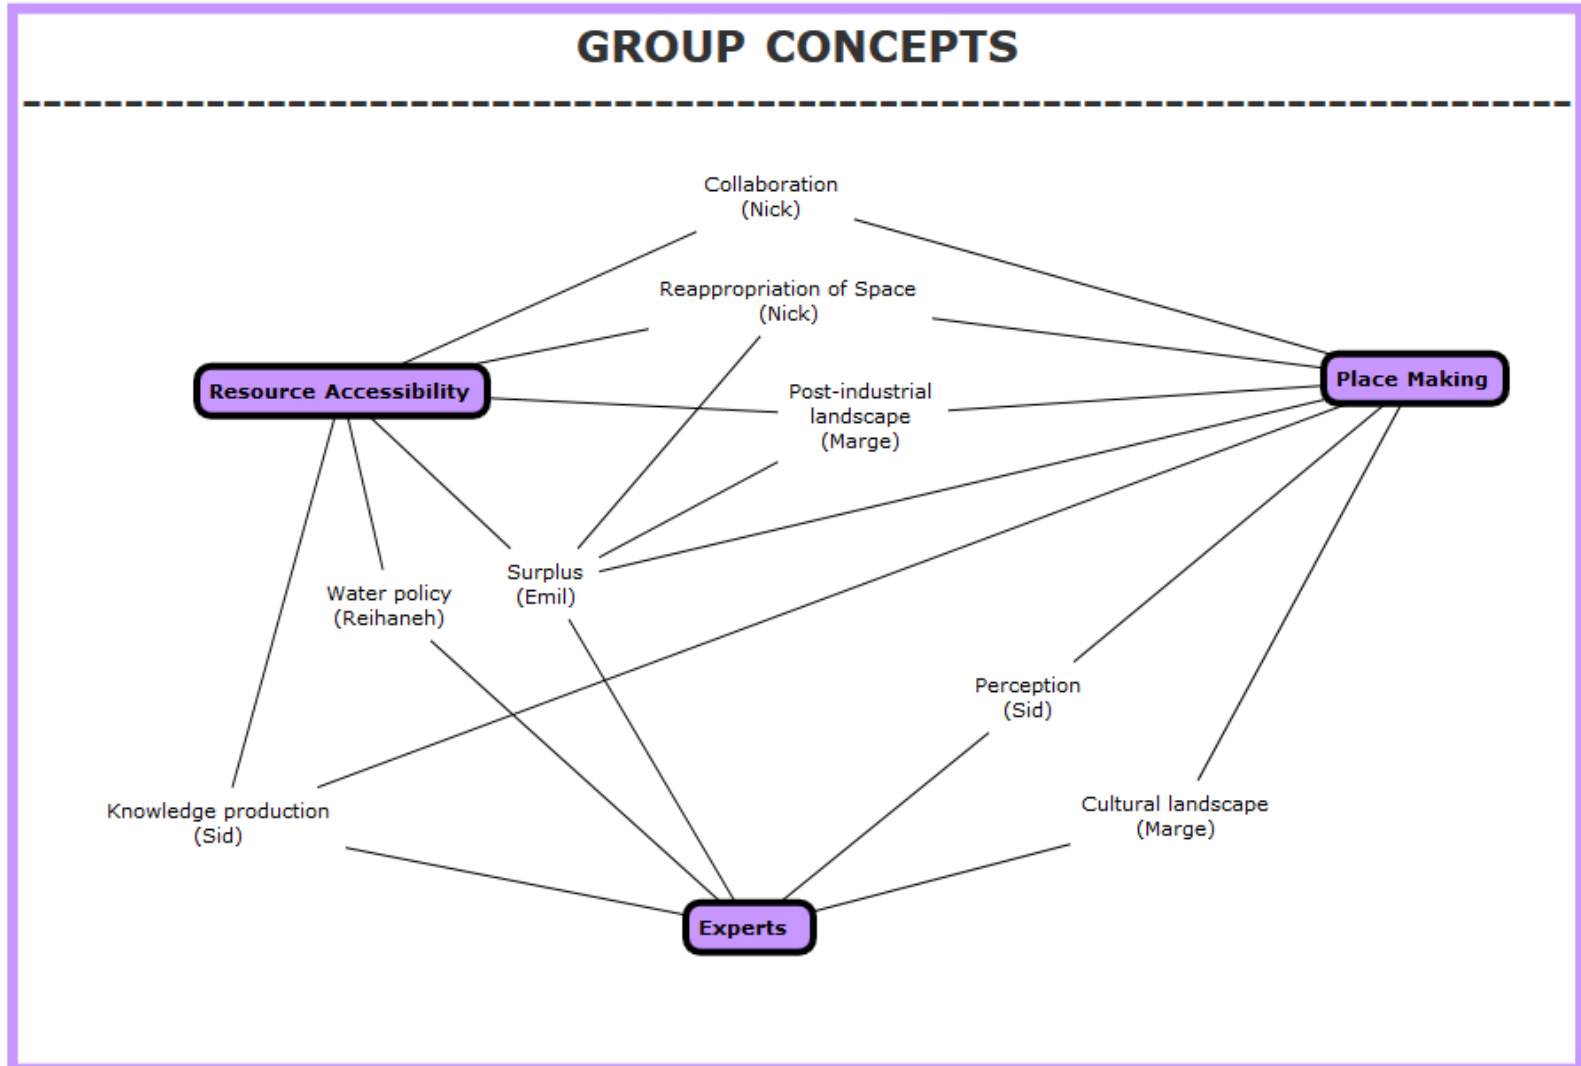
GROUP CONCEPTS

Collaboration
(Nick)

Reappropriation of Space
(Nick)

Resource Accessibility

Place Making

Post-industrial landscape
(Marge)

Surplus
(Emil)

Water policy
(Reihaneh)

Perception
(Sid)

Knowledge production
(Sid)

Cultural landscape
(Marge)

Experts